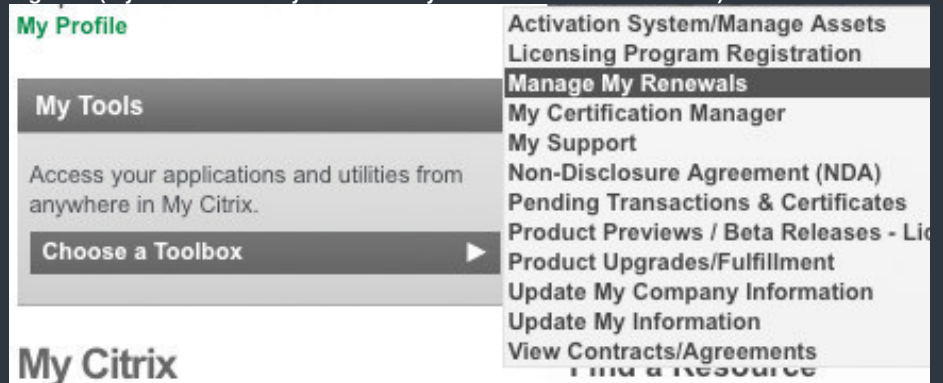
My Profile

My Tools

Access your applications and utilities from anywhere in My Citrix.

Choose a Toolbox

Activation System/Manage Assets
Licensing Program Registration
Manage My Renewals
My Certification Manager
My Support
Non-Disclosure Agreement (NDA)
Pending Transactions & Certificates
Product Previews / Beta Releases - Li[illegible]
Product Upgrades/Fulfillment
Update My Company Information
Update My Information
View Contracts/Agreements

My Citrix

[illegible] a Resource